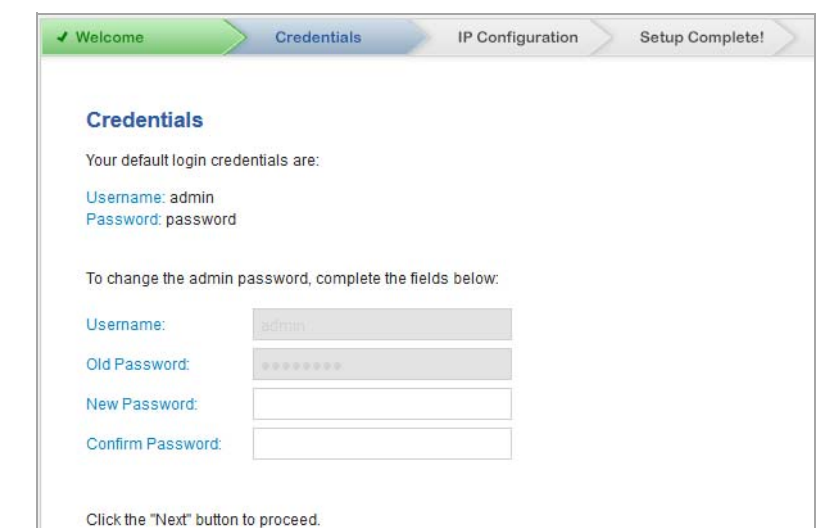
✔ Welcome Credentials IP Configuration Setup Complete!

Credentials

Your default login credentials are:

Username: admin
Password: password

To change the admin password, complete the fields below:

Username: admin

Old Password: ••••••••

New Password:

Confirm Password:

Click the "Next" button to proceed.